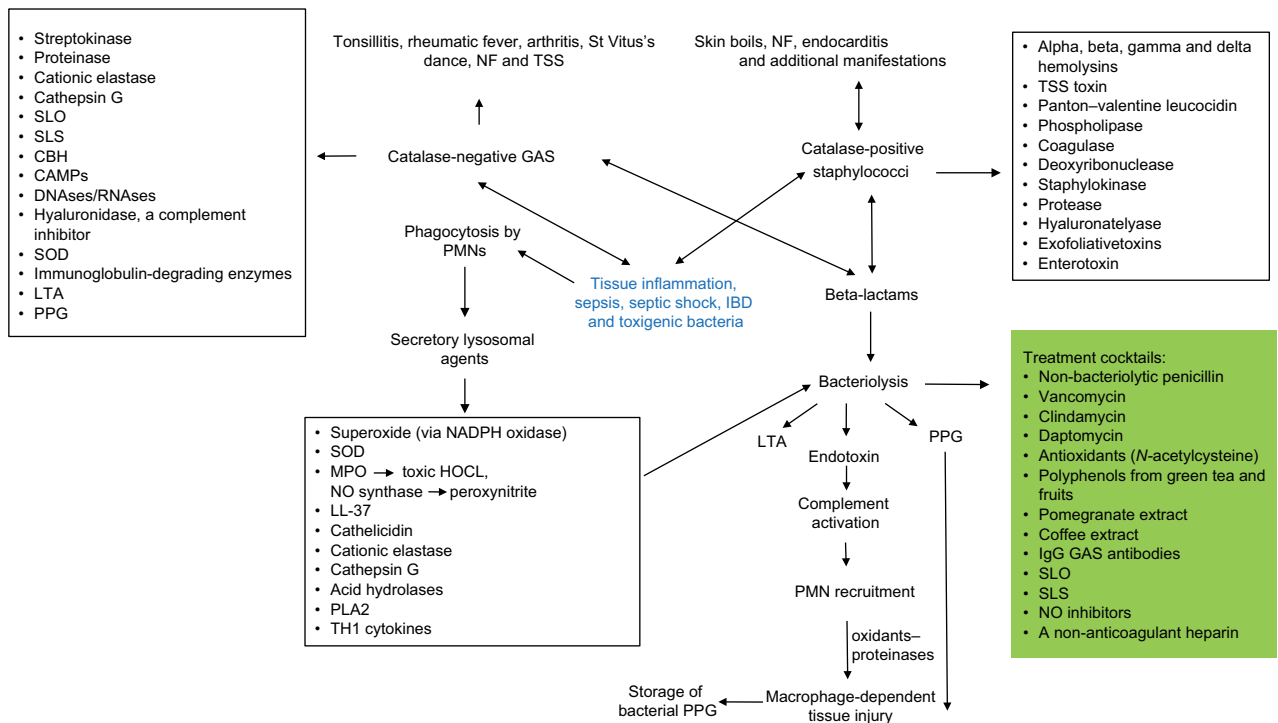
- Streptokinase
- Proteinase
- Cationic elastase
- Cathepsin G
- SLO
- SLS
- CBH
- CAMPs
- DNAses/RNAses
- Hyaluronidase, a complement inhibitor
- SOD
- Immunoglobulin-degrading enzymes
- LTA
- PPG

Tonsillitis, rheumatic fever, arthritis, St Vitus's dance, NF and TSS

Skin boils, NF, endocarditis and additional manifestations

- Alpha, beta, gamma and delta hemolysins
- TSS toxin
- Panton–valentine leucocidin
- Phospholipase
- Coagulase
- Deoxyribonuclease
- Staphylokinase
- Protease
- Hyaluronatelyase
- Exofoliativetoxins
- Enterotoxin

Catalase-negative GAS

Catalase-positive staphylococci

Phagocytosis by PMNs

Tissue inflammation, sepsis, septic shock, IBD and toxigenic bacteria

Beta-lactams

Secretory lysosomal agents

Bacteriolysis

Treatment cocktails:
- Non-bacteriolytic penicillin
- Vancomycin
- Clindamycin
- Daptomycin
- Antioxidants (*N*-acetylcysteine)
- Polyphenols from green tea and fruits
- Pomegranate extract
- Coffee extract
- IgG GAS antibodies
- SLO
- SLS
- NO inhibitors
- A non-anticoagulant heparin

- Superoxide (via NADPH oxidase)
- SOD
- MPO → toxic HOCL, NO synthase → peroxynitrite
- LL-37
- Cathelicidin
- Cationic elastase
- Cathepsin G
- Acid hydrolases
- PLA2
- TH1 cytokines

LTA

Endotoxin

PPG

Complement activation

PMN recruitment

oxidants–proteinases

Storage of bacterial PPG

Macrophage-dependent tissue injury